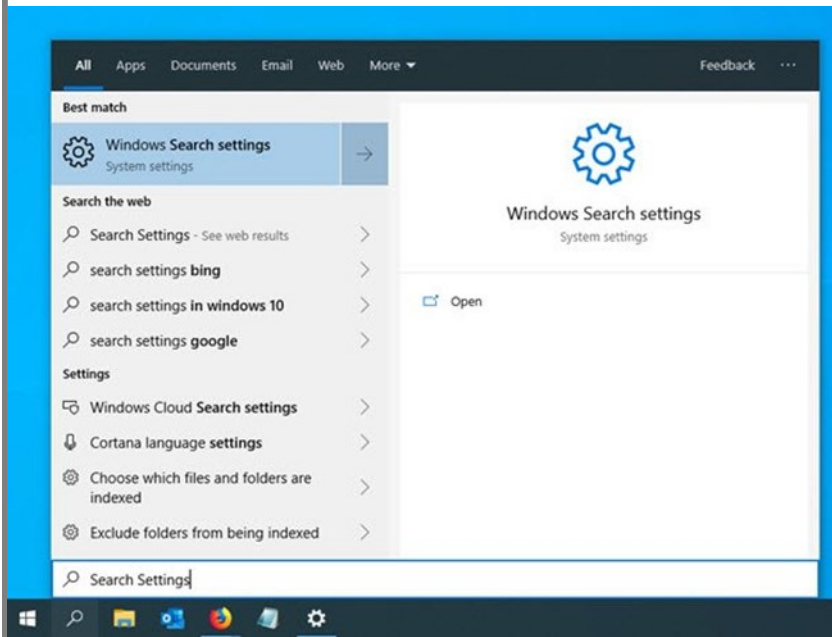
All Apps Documents Email Web More

Feedback ···

Best match

Windows Search settings
System settings

Search the web

Search Settings - See web results

search settings bing

search settings in windows 10

search settings google

Settings

Windows Cloud Search settings

Cortana language settings

Choose which files and folders are indexed

Exclude folders from being indexed

Windows Search settings
System settings

Open

Search Settings